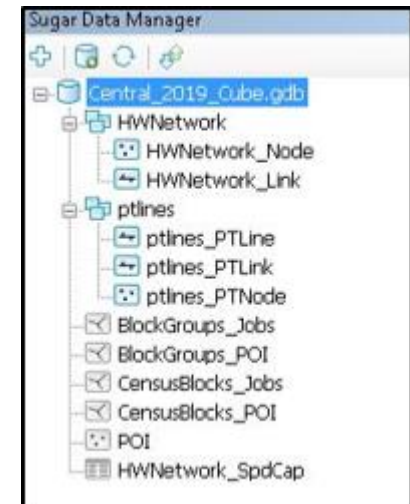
Sugar Data Manager

Central_2019_Cube.gdb

HWNetwork

HWNetwork_Node

HWNetwork_Link

ptlines

ptlines_PTLine

ptlines_PTLink

ptlines_PTNode

BlockGroups_Jobs

BlockGroups_POI

CensusBlocks_Jobs

CensusBlocks_POI

POI

HWNetwork_SpdCap